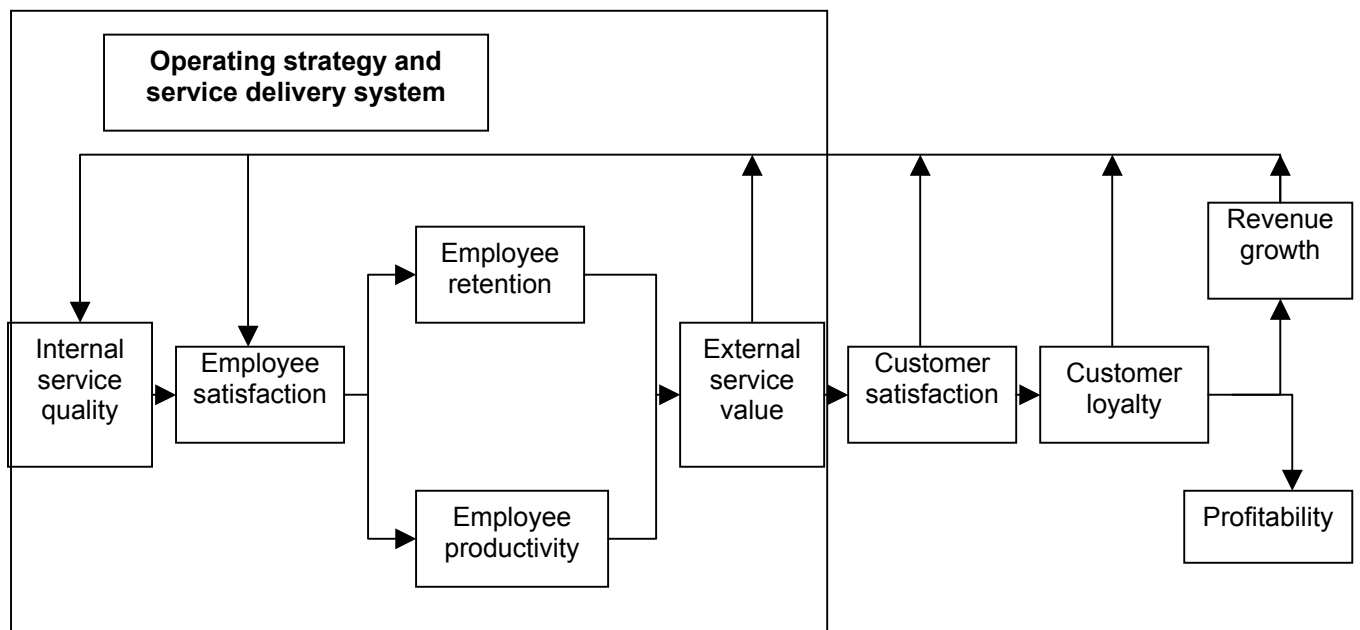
Operating strategy and service delivery system

Revenue growth

Employee retention

Internal service quality

Employee satisfaction

External service value

Customer satisfaction

Customer loyalty

Employee productivity

Profitability